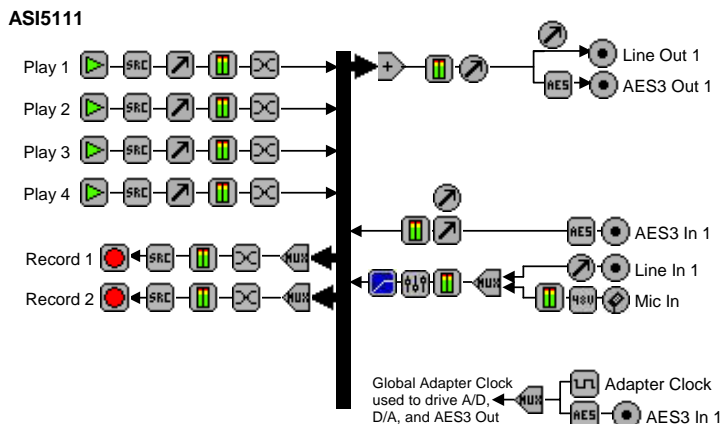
ASI5111

Play 1
SRC

Play 2
SRC

Play 3
SRC

Play 4
SRC

+

Line Out 1
AES
AES3 Out 1

AES
AES3 In 1

Record 1
SRC
MUX

Record 2
SRC
MUX

MUX
Line In 1
48V
Mic In

Global Adapter Clock used to drive A/D, D/A, and AES3 Out
MUX
Adapter Clock
AES
AES3 In 1